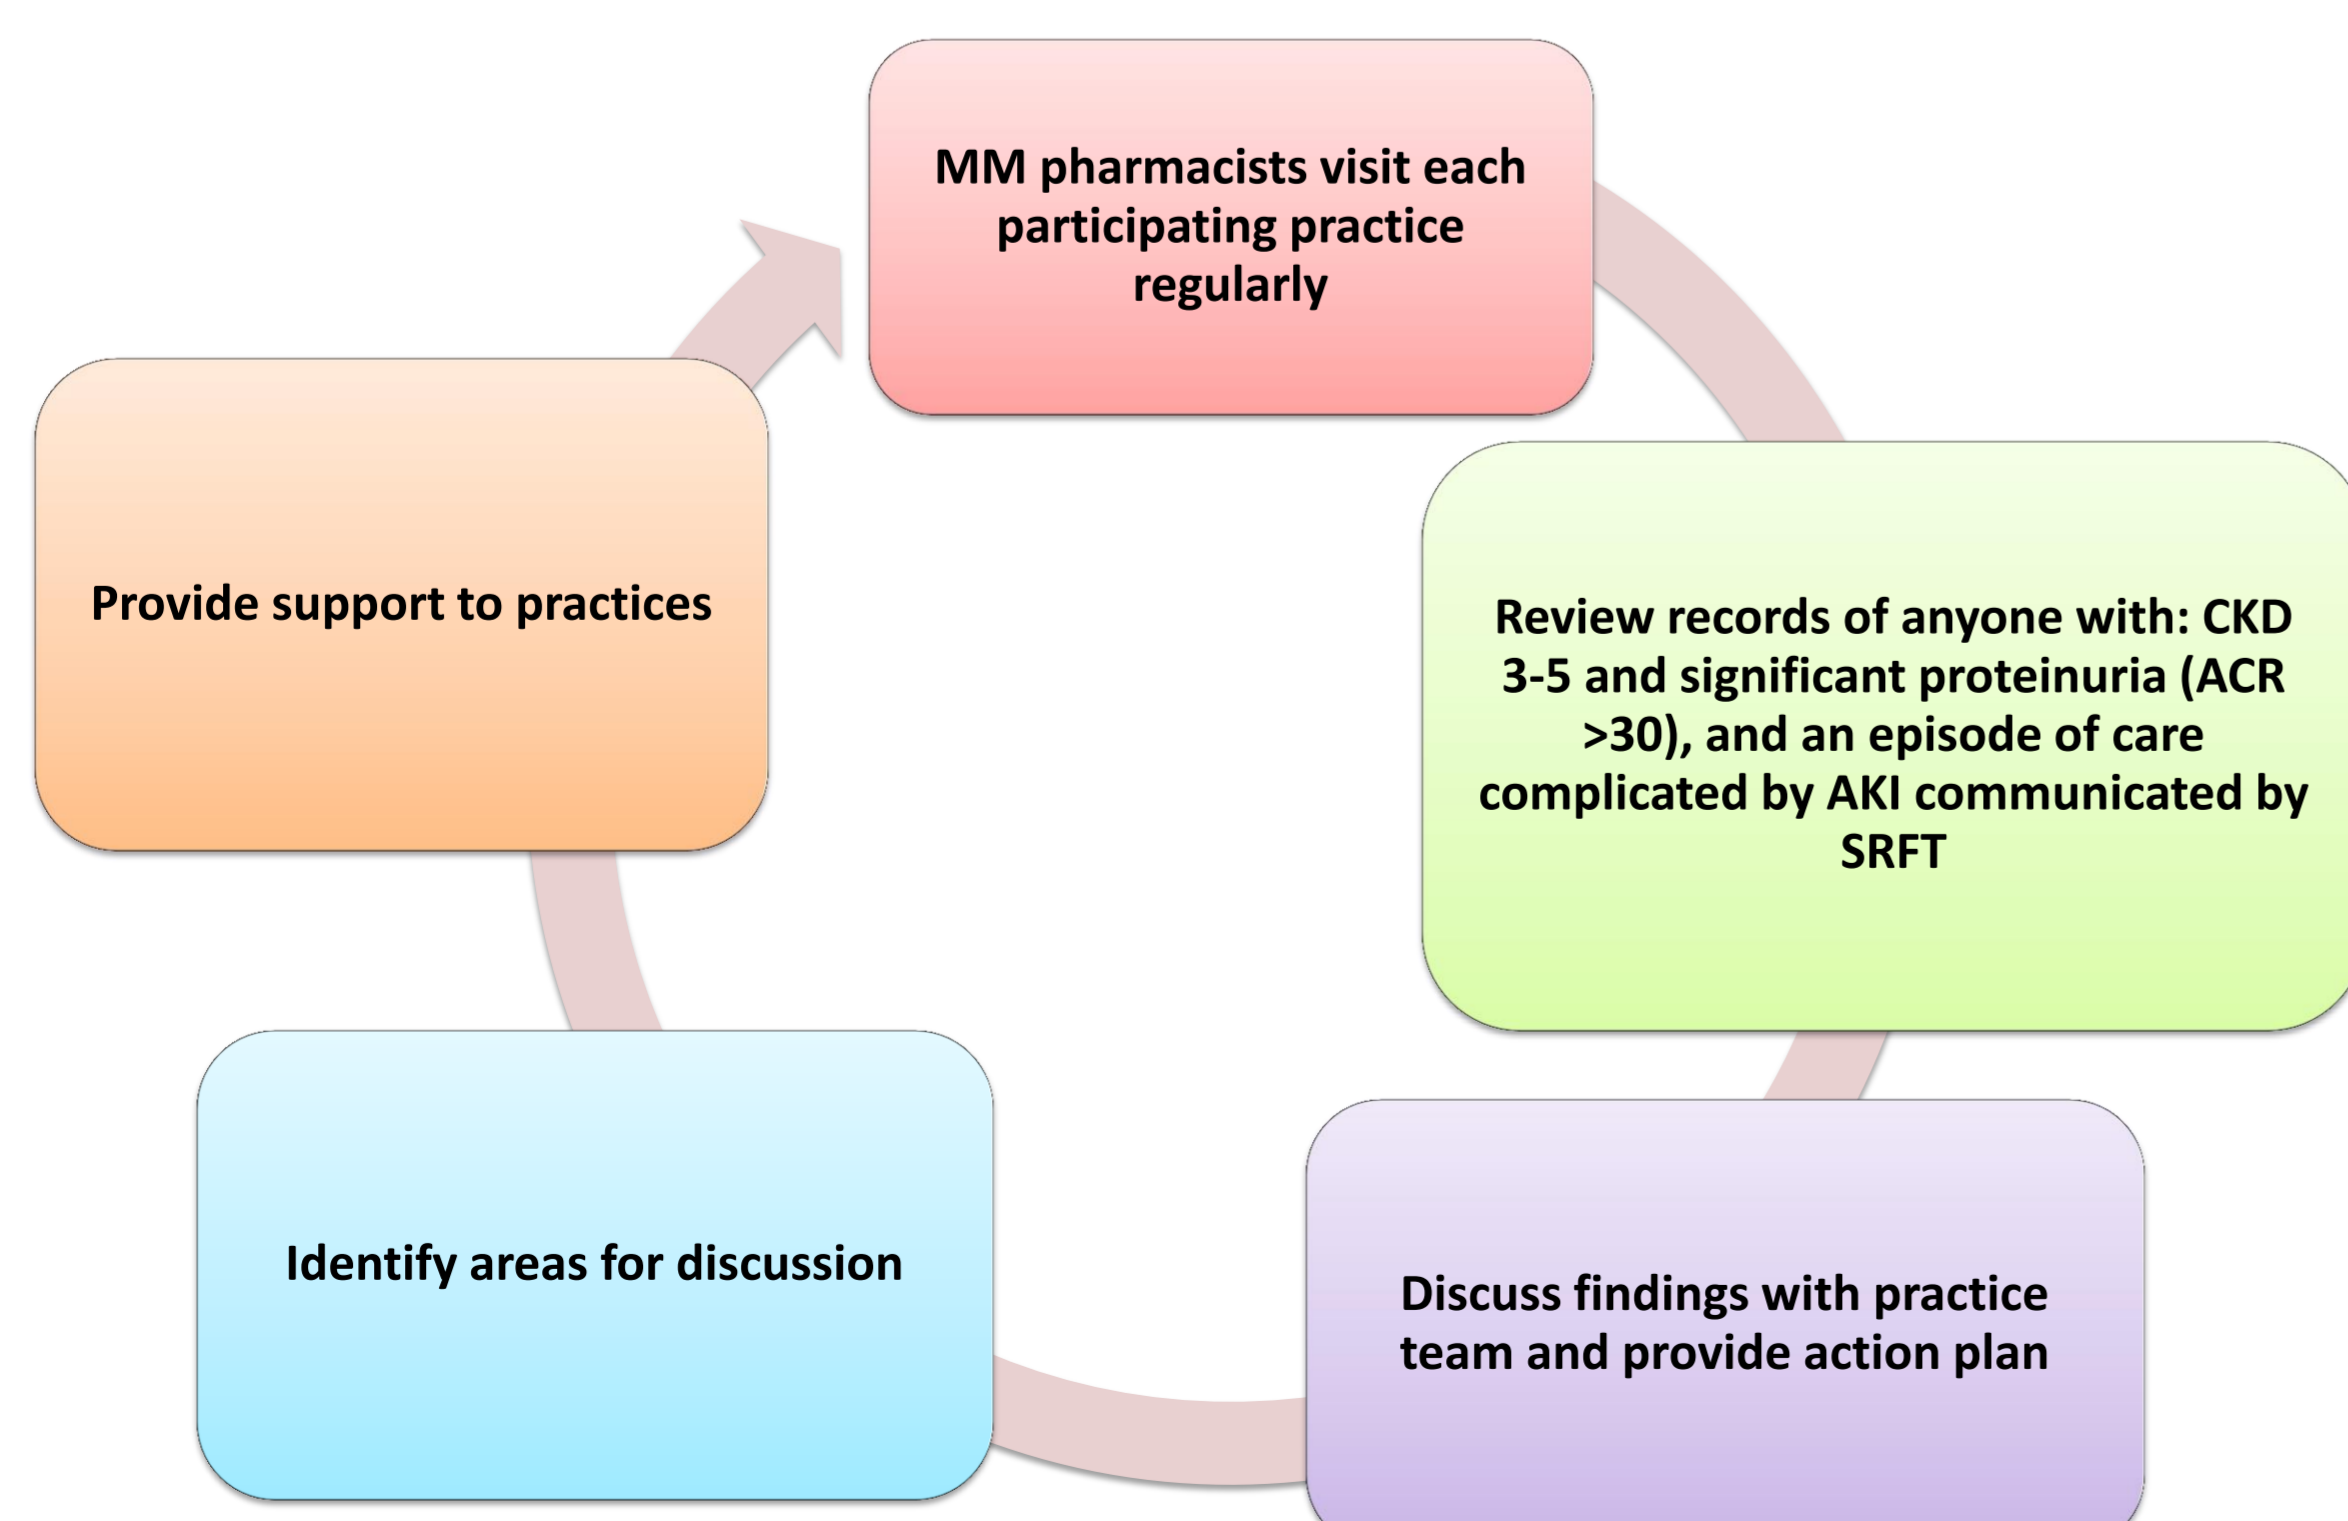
MM pharmacists visit each participating practice regularly

Review records of anyone with: CKD 3-5 and significant proteinuria (ACR >30), and an episode of care complicated by AKI communicated by SRFT

Discuss findings with practice team and provide action plan

Identify areas for discussion

Provide support to practices